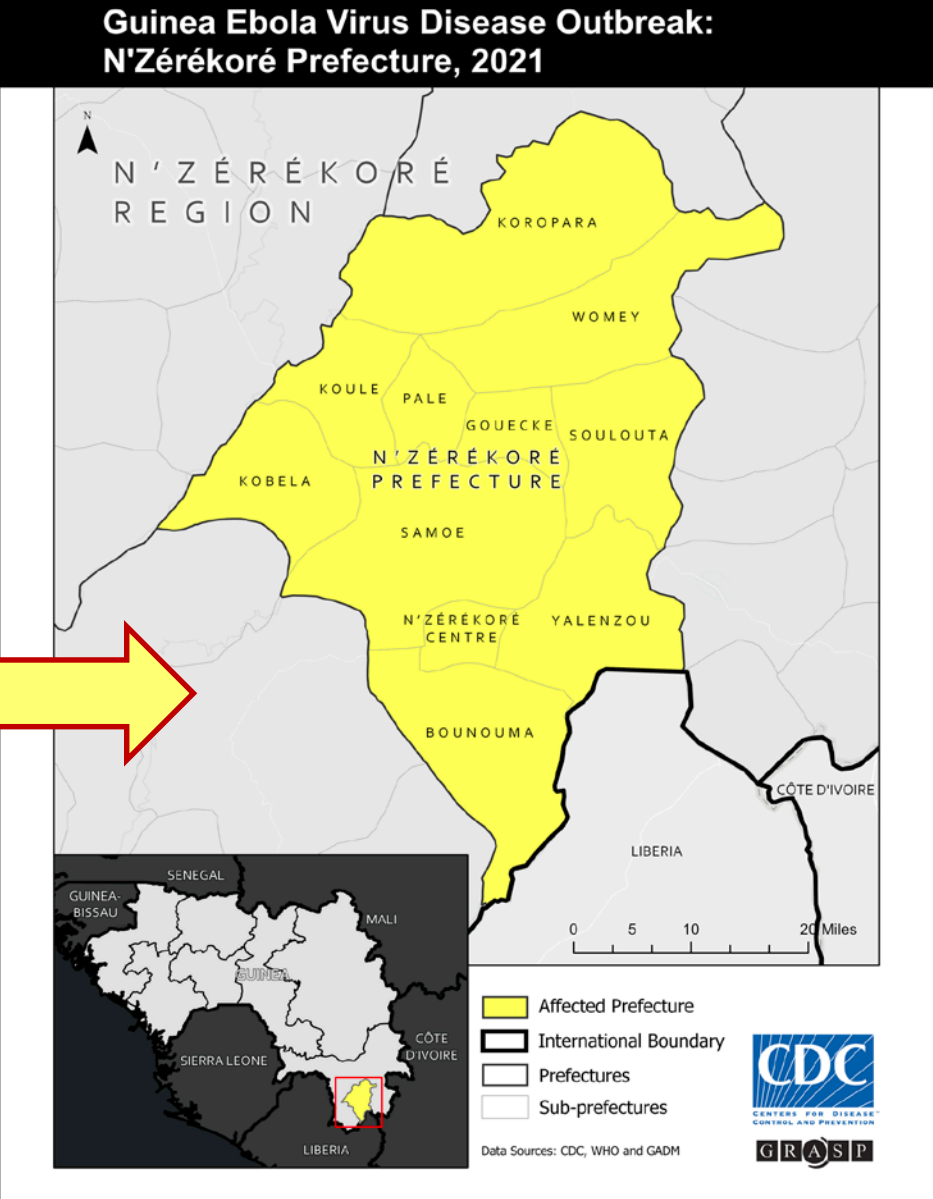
Guinea Ebola Virus Disease Outbreak: N'Zérékoré Prefecture, 2021

N

N'ZÉRÉKORÉ REGION

KOROPARA

WOMEY

KOULE

PALE

GOUECKE

SOULOUTA

KOBELA

N'ZÉRÉKORÉ PREFECTURE

SAMOE

N'ZÉRÉKORÉ CENTRE

YALENZOU

BOUNOUMA

CÔTE D'IVOIRE

LIBERIA

0 5 10 20 Miles

SENEGAL

GUINEA-BISSAU

MALI

GUINEA

CÔTE D'IVOIRE

SIERRA LEONE

LIBERIA

Affected Prefecture

International Boundary

Prefectures

Sub-prefectures

Data Sources: CDC, WHO and GADM

CDC

CENTERS FOR DISEASE CONTROL AND PREVENTION

GRASP